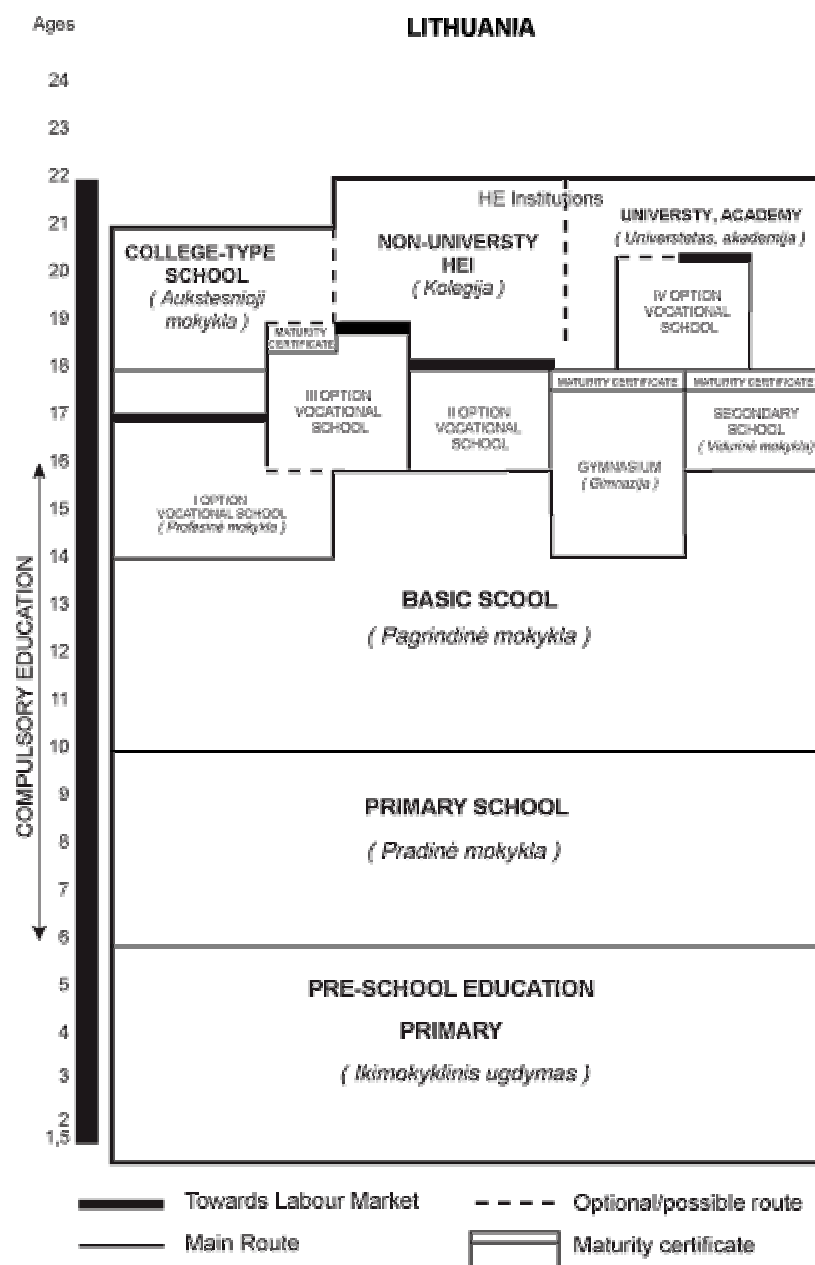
Ages

LITHUANIA

24
23
22
21
20
19
18
17
16
15
14
13
12
11
10
9
8
7
6
5
4
3
2
1,5

COMPULSORY EDUCATION

HE Institutions

COLLEGE-TYPE SCHOOL ( Aukstesnioji mokykla )

NON-UNIVERSTY HEI ( Kolegija )

UNIVERSTY, ACADEMY ( Universitetas, akademija )

MATURITY CERTIFICATE

IV OPTION VOCATIONAL SCHOOL

III OPTION VOCATIONAL SCHOOL

II OPTION VOCATIONAL SCHOOL

MATURITY CERTIFICATE

MATURITY CERTIFICATE

GYMNASIUM ( Gimnazija )

SECONDARY SCHOOL ( Vidurinė mokykla )

I OPTION VOCATIONAL SCHOOL ( Profesinė mokykla )

BASIC SCOOL ( Pagrindinė mokykla )

PRIMARY SCHOOL ( Pradinė mokykla )

PRE-SCHOOL EDUCATION PRIMARY ( Ikimokyklinis ugdymas )

Towards Labour Market
Optional/possible route
Main Route
Maturity certificate